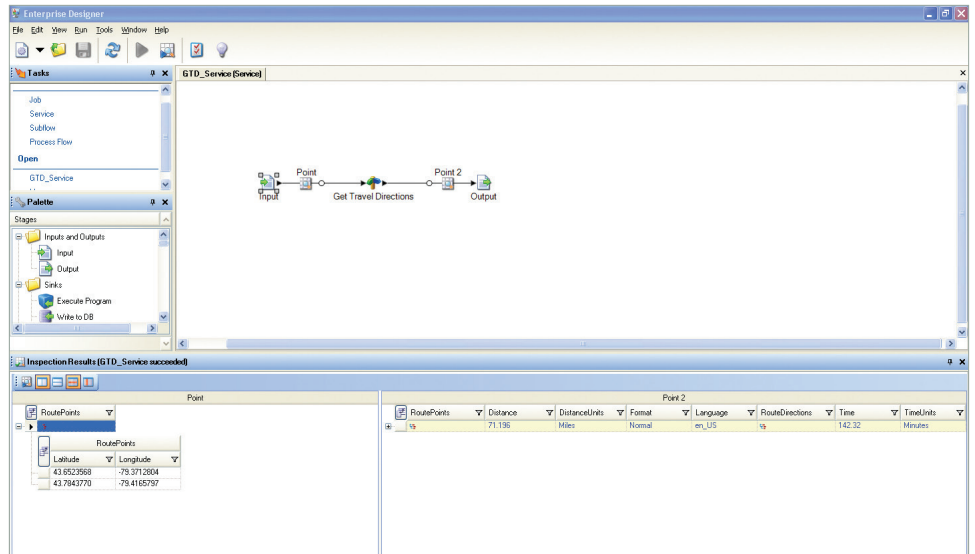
Enterprise Designer

File Edit View Run Tools Window Help

Tasks

Job
Service
Subflow
Process Flow

Open

GTD_Service

Palette

Stages

Inputs and Outputs
Input
Output
Sinks
Execute Program
Write to DB

GTD_Service (Service)

Input
Point
Get Travel Directions
Point 2
Output

Inspection Results (GTD_Service succeeded)

Point

RoutePoints

RoutePoints

| Latitude | Longitude |
|---|---|
| 43.6523568 | -79.3712804 |
| 43.7843770 | -79.4165797 |

Point 2

| RoutePoints | Distance | DistanceUnits | Format | Language | RouteDirections | Time | TimeUnits |
|---|---|---|---|---|---|---|---|
| | 71.196 | Miles | Normal | en_US | | 142.32 | Minutes |